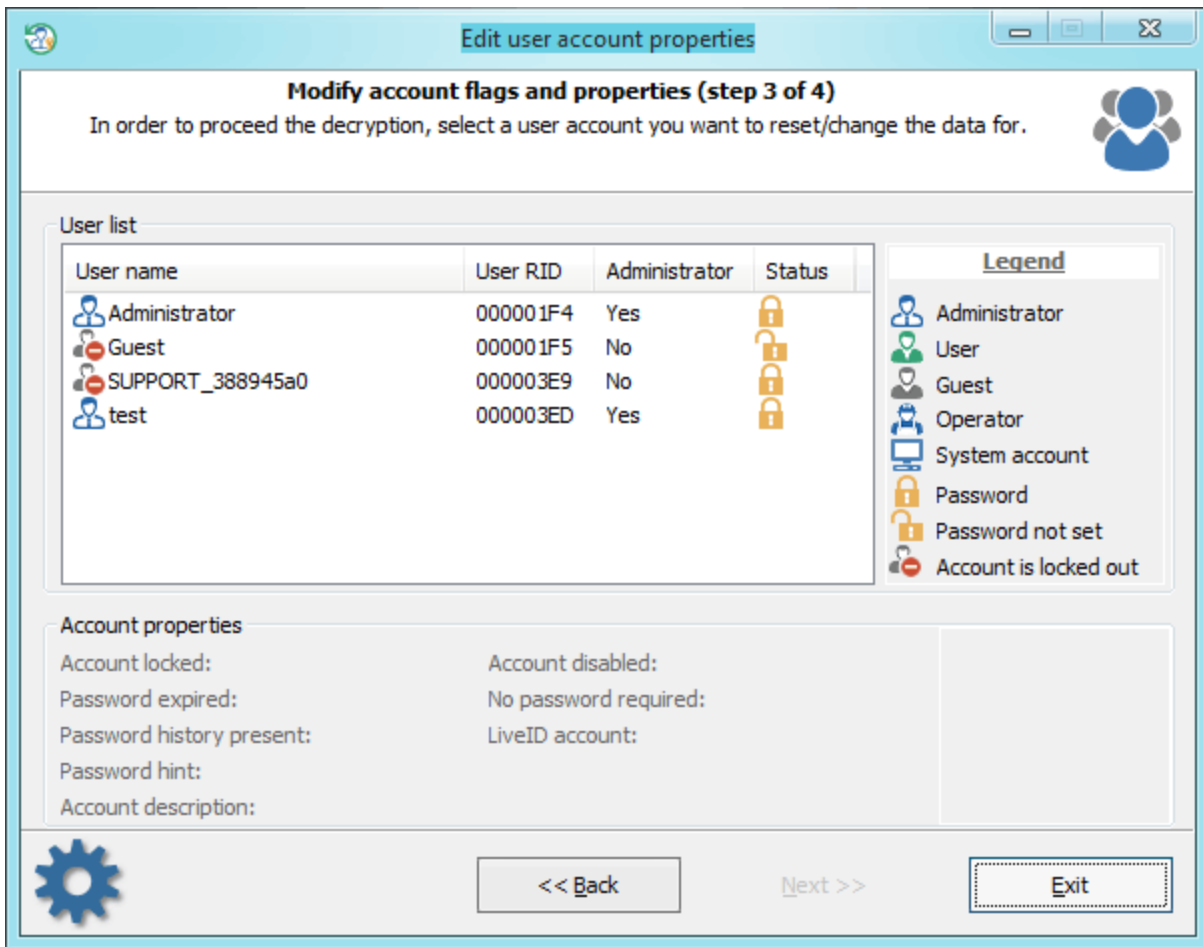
Edit user account properties

Modify account flags and properties (step 3 of 4)
In order to proceed the decryption, select a user account you want to reset/change the data for.

User list

| User name | User RID | Administrator | Status |
|---|---|---|---|
| Administrator | 000001F4 | Yes | |
| Guest | 000001F5 | No | |
| SUPPORT_388945a0 | 000003E9 | No | |
| test | 000003ED | Yes | |

Legend
Administrator
User
Guest
Operator
System account
Password
Password not set
Account is locked out

Account properties
Account locked:
Password expired:
Password history present:
Password hint:
Account description:
Account disabled:
No password required:
LiveID account:

<< Back
Next >>
Exit